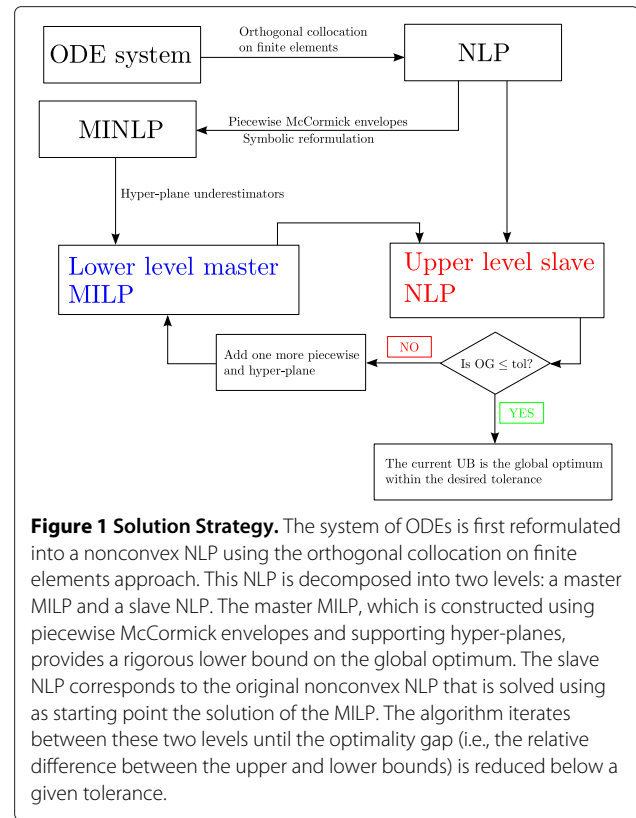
ODE system

Orthogonal collocation on finite elements

NLP

MINLP

Piecewise McCormick envelopes
Symbolic reformulation

Hyper-plane underestimators

Lower level master MILP

Upper level slave NLP

Add one more piecewise and hyper-plane

NO

Is OG $\leq$ tol?

YES

The current UB is the global optimum within the desired tolerance

**Figure 1 Solution Strategy.** The system of ODEs is first reformulated into a nonconvex NLP using the orthogonal collocation on finite elements approach. This NLP is decomposed into two levels: a master MILP and a slave NLP. The master MILP, which is constructed using piecewise McCormick envelopes and supporting hyper-planes, provides a rigorous lower bound on the global optimum. The slave NLP corresponds to the original nonconvex NLP that is solved using as starting point the solution of the MILP. The algorithm iterates between these two levels until the optimality gap (i.e., the relative difference between the upper and lower bounds) is reduced below a given tolerance.